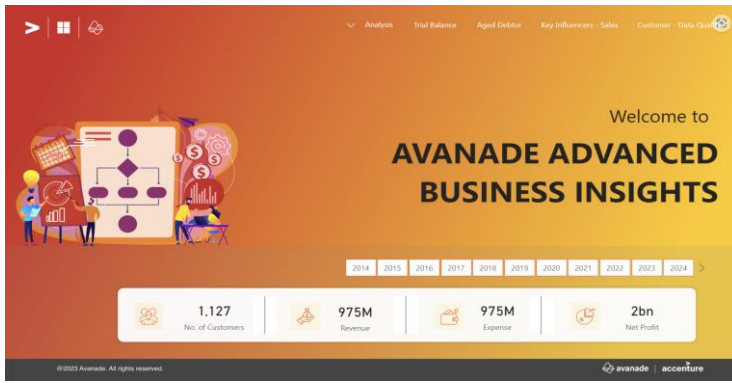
Analysis Trial Balance Aged Debtor Key Influencers - Sales Customer - Data Qual

Welcome to

AVANADE ADVANCED BUSINESS INSIGHTS

2014 2015 2016 2017 2018 2019 2020 2021 2022 2023 2024

1,127
No. of Customers

975M
Revenue

975M
Expense

2bn
Net Profit

@2023 Avanade. All rights reserved.

avanade | accenture